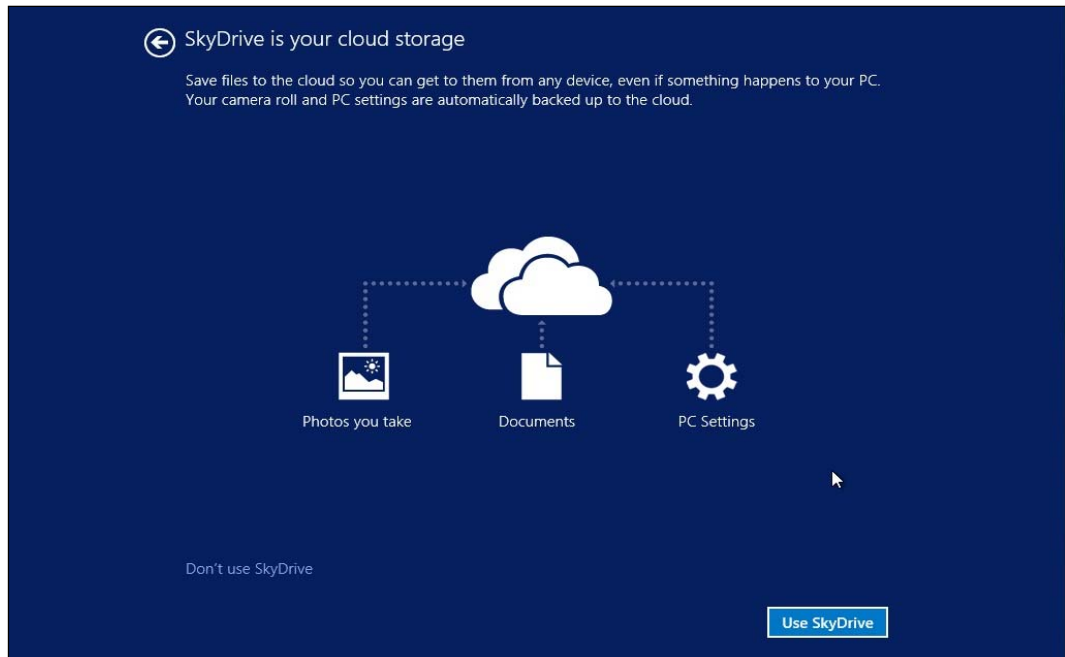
SkyDrive is your cloud storage

Save files to the cloud so you can get to them from any device, even if something happens to your PC. Your camera roll and PC settings are automatically backed up to the cloud.

Photos you take

Documents

PC Settings

Don't use SkyDrive

Use SkyDrive